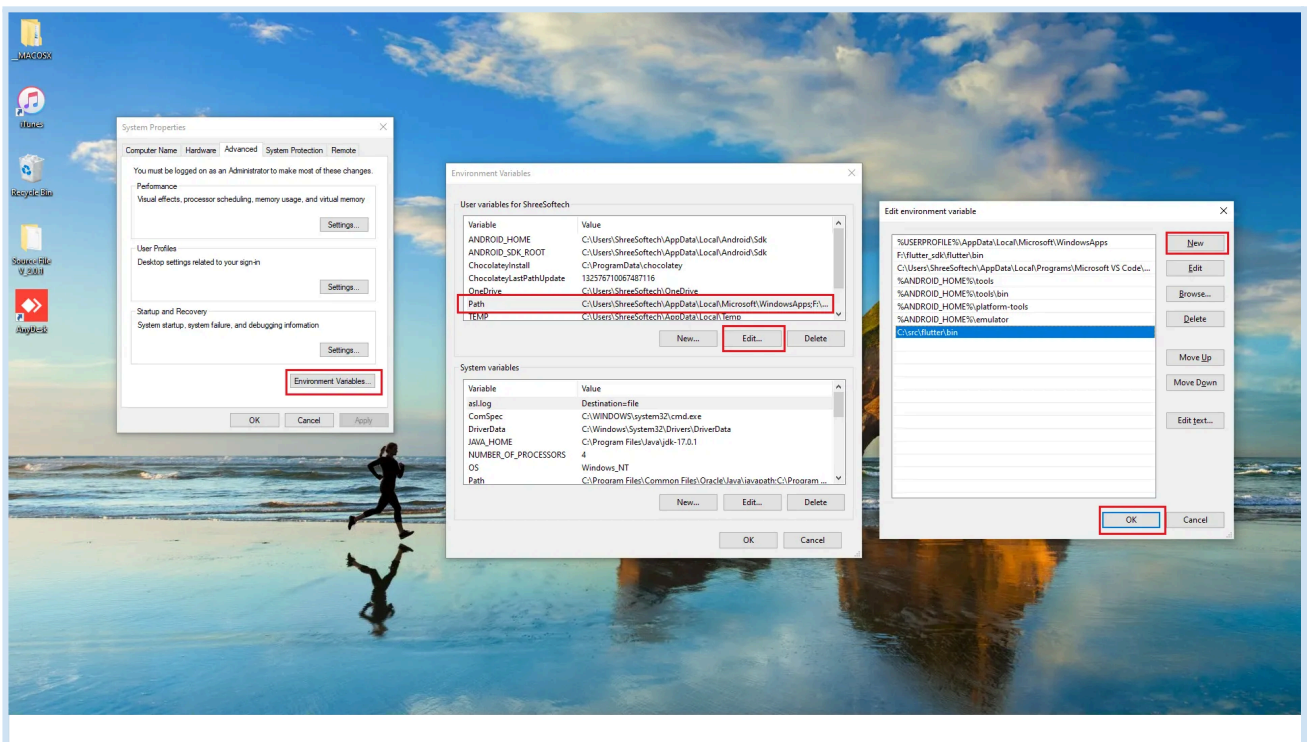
_MACOSX

iTunes

Recycle Bin

Source File V_0.0.1

AnyDesk

System Properties

Computer Name | Hardware | Advanced | System Protection | Remote

You must be logged on as an Administrator to make most of these changes.

Performance
Visual effects, processor scheduling, memory usage, and virtual memory

Settings...

User Profiles
Desktop settings related to your sign-in

Settings...

Startup and Recovery
System startup, system failure, and debugging information

Settings...

Environment Variables...

OK | Cancel | Apply

Environment Variables

User variables for ShreeSoftech

| Variable | Value |
|---|---|
| ANDROID_HOME | C:\Users\ShreeSoftech\AppData\Local\Android\Sdk |
| ANDROID_SDK_ROOT | C:\Users\ShreeSoftech\AppData\Local\Android\Sdk |
| ChocolateyInstall | C:\ProgramData\chocolatey |
| ChocolateyLastPathUpdate | 132576710067487116 |
| OneDrive | C:\Users\ShreeSoftech\OneDrive |
| Path | C:\Users\ShreeSoftech\AppData\Local\Microsoft\WindowsApps;F:\... |
| TEMP | C:\Users\ShreeSoftech\AppData\Local\Temp |

New... | Edit... | Delete

System variables

| Variable | Value |
|---|---|
| asl.log | Destination=file |
| ComSpec | C:\WINDOWS\system32\cmd.exe |
| DriverData | C:\Windows\System32\Drivers\DriverData |
| JAVA_HOME | C:\Program Files\Java\jdk-17.0.1 |
| NUMBER_OF_PROCESSORS | 4 |
| OS | Windows_NT |
| Path | C:\Program Files\Common Files\Oracle\Java\javapath;C:\Program ... |

New... | Edit... | Delete

OK | Cancel

Edit environment variable

%USERPROFILE%\AppData\Local\Microsoft\WindowsApps
F:\flutter_sdk\flutter\bin
C:\Users\ShreeSoftech\AppData\Local\Programs\Microsoft VS Code\...
%ANDROID_HOME%\tools
%ANDROID_HOME%\tools\bin
%ANDROID_HOME%\platform-tools
%ANDROID_HOME%\emulator
C:\src\flutter\bin

New
Edit
Browse...
Delete
Move Up
Move Down
Edit text...

OK | Cancel